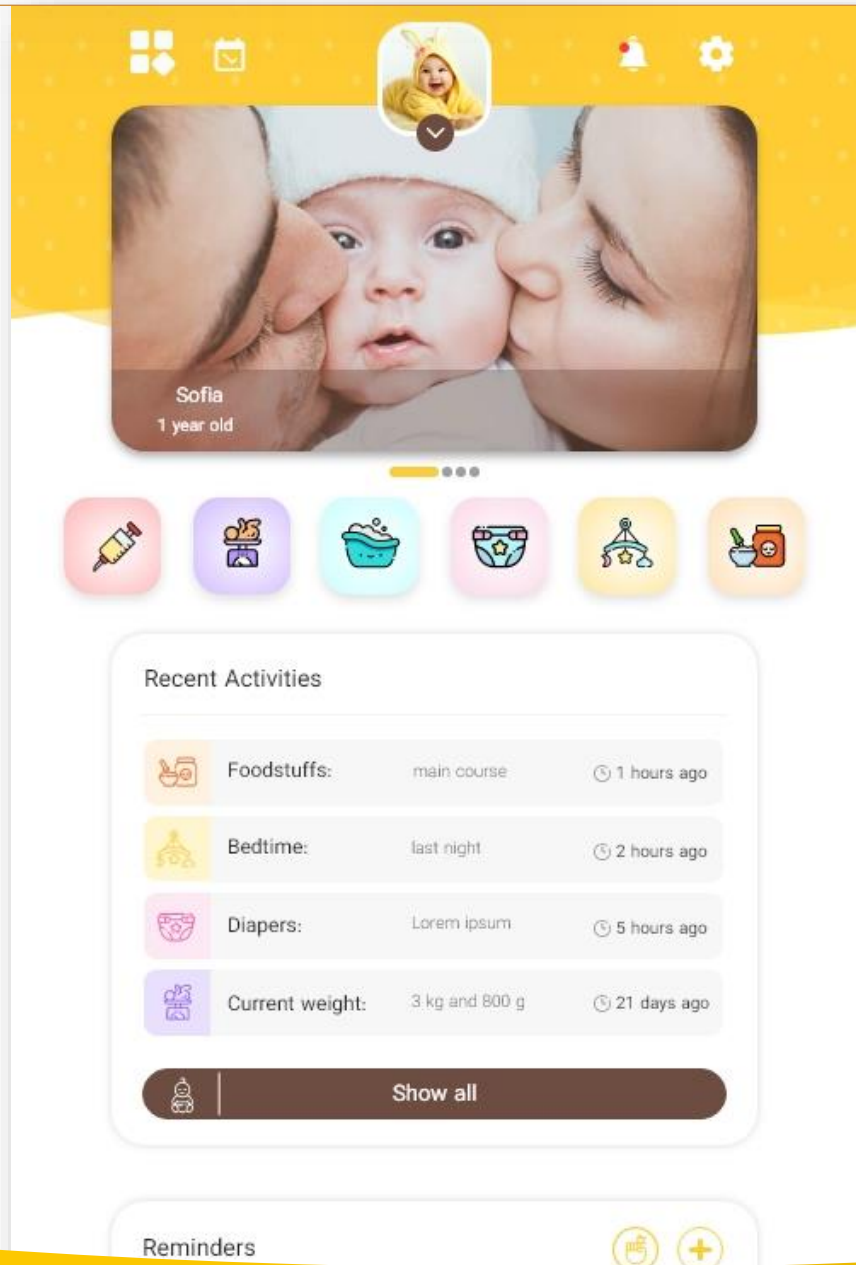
Sofia
1 year old

Recent Activities

| Foodstuffs: | main course | 1 hours ago |
|---|---|---|
| Bedtime: | last night | 2 hours ago |
| Diapers: | Lorem ipsum | 5 hours ago |
| Current weight: | 3 kg and 800 g | 21 days ago |

Show all

Reminders